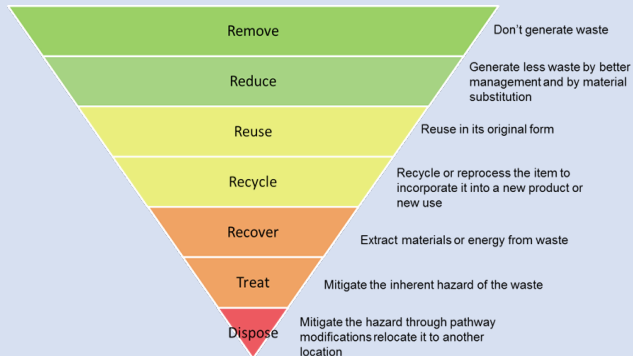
Remove
Don’t generate waste

Reduce
Generate less waste by better management and by material substitution

Reuse
Reuse in its original form

Recycle
Recycle or reprocess the item to incorporate it into a new product or new use

Recover
Extract materials or energy from waste

Treat
Mitigate the inherent hazard of the waste

Dispose
Mitigate the hazard through pathway modifications relocate it to another location